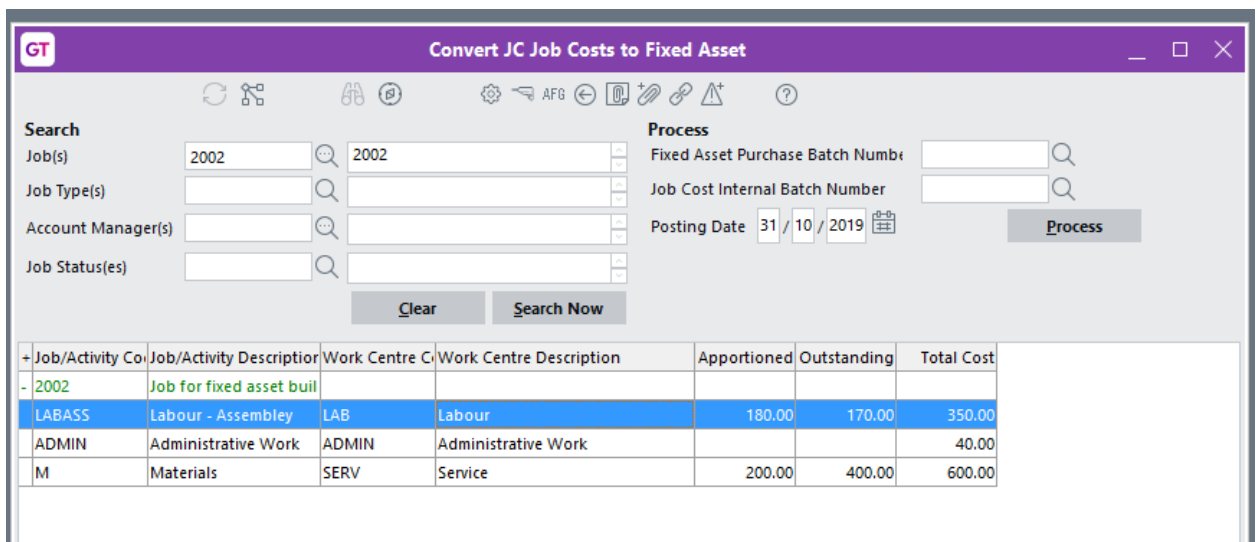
GT Convert JC Job Costs to Fixed Asset

AFG

Search

Job(s) 2002 2002

Job Type(s)

Account Manager(s)

Job Status(es)

Clear Search Now

Process

Fixed Asset Purchase Batch Numbe

Job Cost Internal Batch Number

Posting Date 31 / 10 / 2019

Process

| + | Job/Activity Co | Job/Activity Descriptior | Work Centre C | Work Centre Description | Apportioned | Outstanding | Total Cost |
|---|---|---|---|---|---|---|---|
| - | 2002 | Job for fixed asset buil | | | | | |
| | LABASS | Labour - Assembley | LAB | Labour | 180.00 | 170.00 | 350.00 |
| | ADMIN | Administrative Work | ADMIN | Administrative Work | | | 40.00 |
| | M | Materials | SERV | Service | 200.00 | 400.00 | 600.00 |